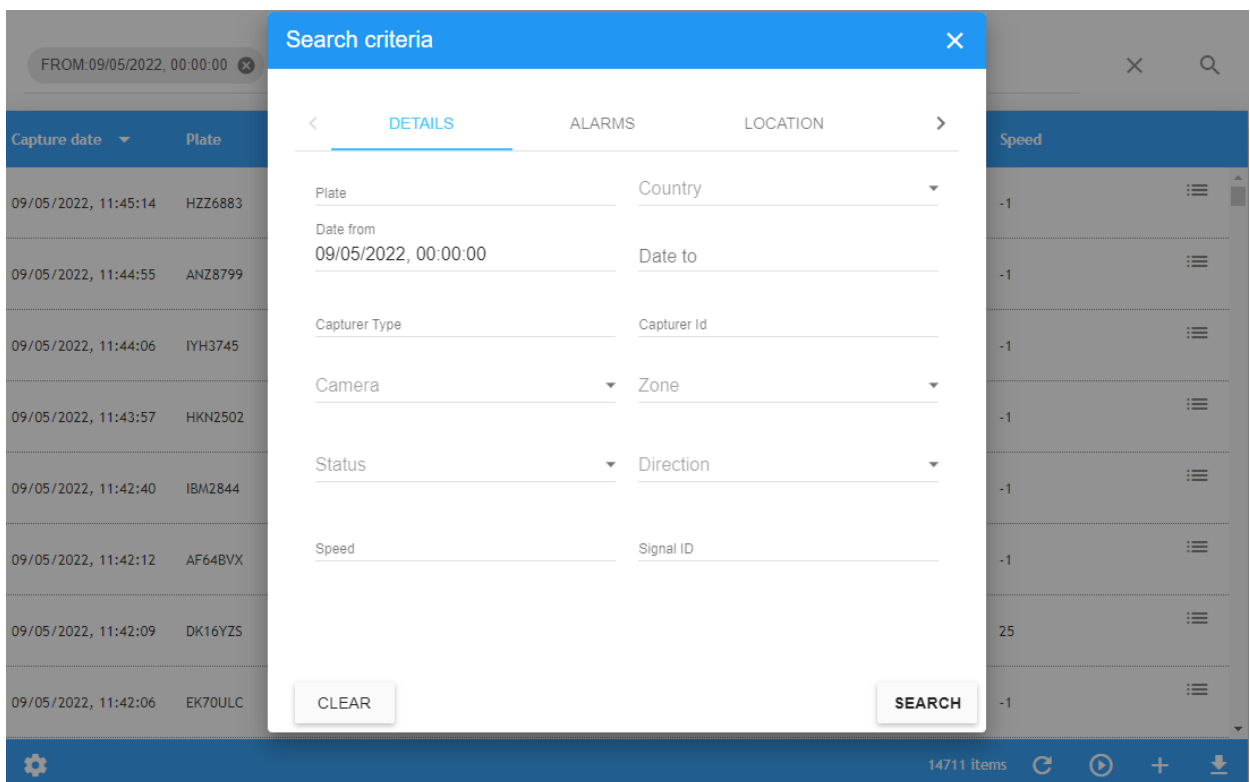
FROM:09/05/2022, 00:00:00

Capture date | Plate | Speed

09/05/2022, 11:45:14 HZZ6883 -1
09/05/2022, 11:44:55 ANZ8799 -1
09/05/2022, 11:44:06 IYH3745 -1
09/05/2022, 11:43:57 HKN2502 -1
09/05/2022, 11:42:40 IBM2844 -1
09/05/2022, 11:42:12 AF64BVX -1
09/05/2022, 11:42:09 DK16YZS 25
09/05/2022, 11:42:06 EK70ULC -1

Search criteria

DETAILS ALARMS LOCATION

Plate
Country
Date from
09/05/2022, 00:00:00
Date to
Capturer Type
Capturer Id
Camera
Zone
Status
Direction
Speed
Signal ID

CLEAR
SEARCH

14711 items